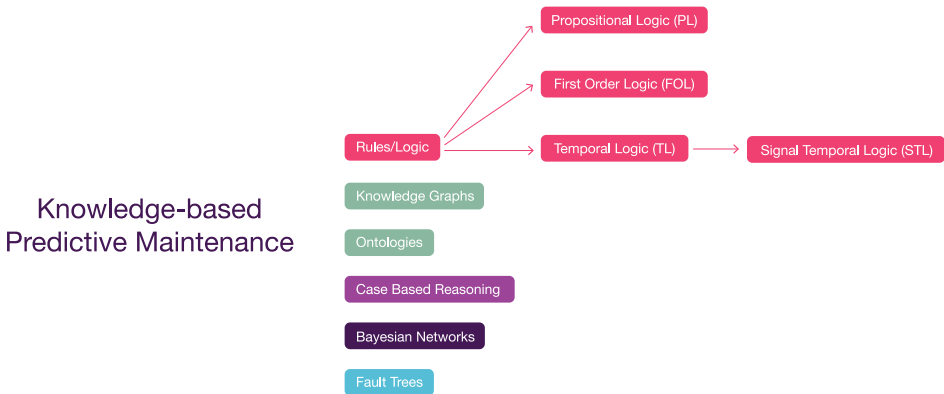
Knowledge-based Predictive Maintenance

Rules/Logic

Propositional Logic (PL)

First Order Logic (FOL)

Temporal Logic (TL)

Signal Temporal Logic (STL)

Knowledge Graphs

Ontologies

Case Based Reasoning

Bayesian Networks

Fault Trees